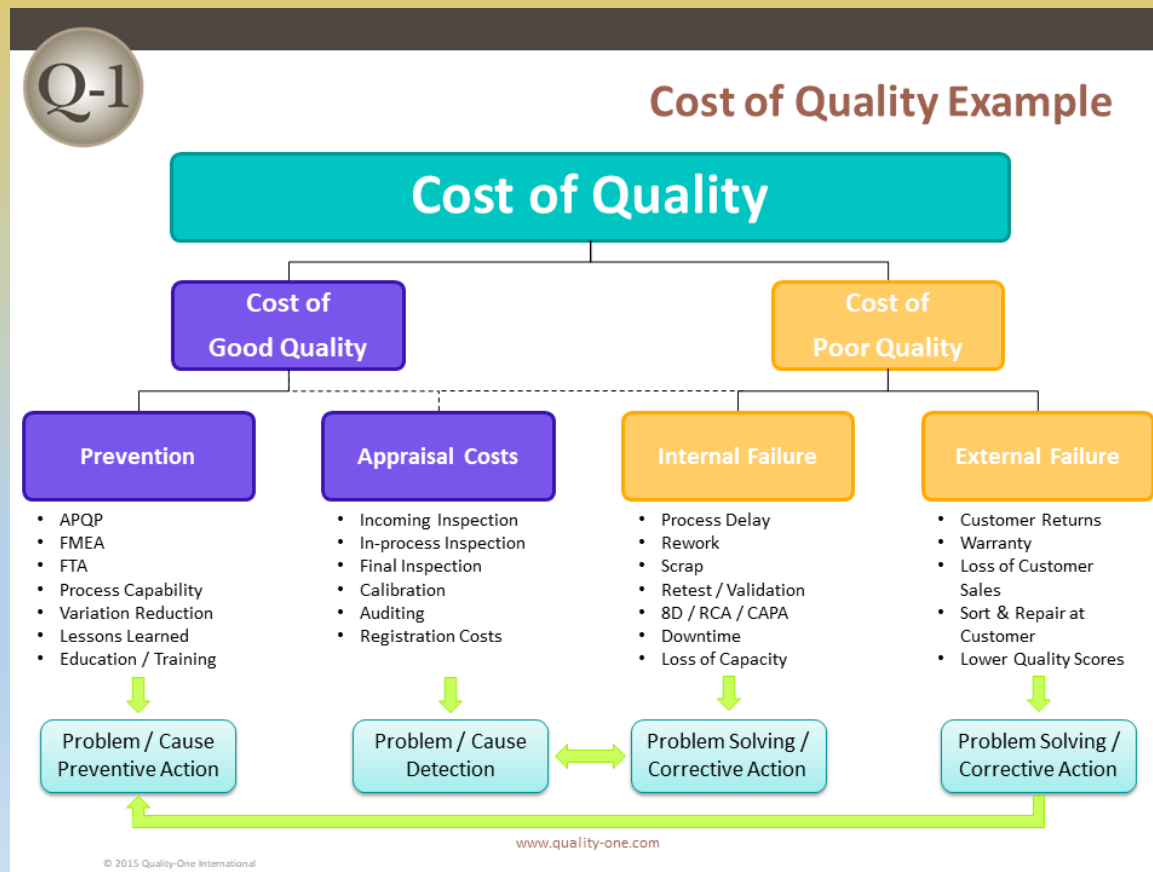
Q-1

Cost of Quality Example

Cost of Quality

Cost of Good Quality

Cost of Poor Quality

Prevention

Appraisal Costs

Internal Failure

External Failure

- APQP
- FMEA
- FTA
- Process Capability
- Variation Reduction
- Lessons Learned
- Education / Training

- Incoming Inspection
- In-process Inspection
- Final Inspection
- Calibration
- Auditing
- Registration Costs

- Process Delay
- Rework
- Scrap
- Retest / Validation
- 8D / RCA / CAPA
- Downtime
- Loss of Capacity

- Customer Returns
- Warranty
- Loss of Customer Sales
- Sort & Repair at Customer
- Lower Quality Scores

Problem / Cause Preventive Action

Problem / Cause Detection

Problem Solving / Corrective Action

Problem Solving / Corrective Action

www.quality-one.com

© 2015 Quality-One International